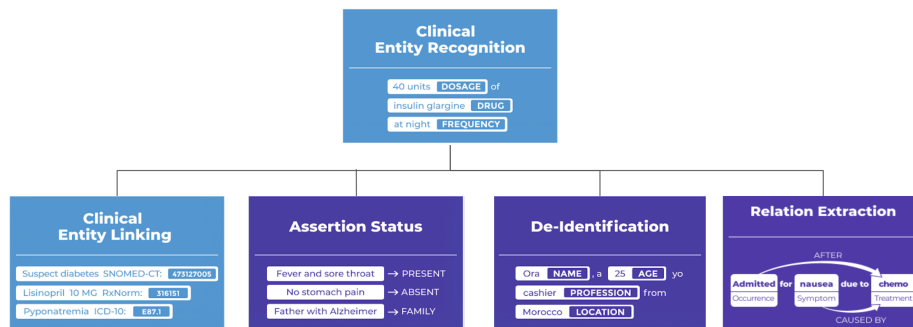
Clinical Entity Recognition

40 units DOSAGE of
insulin glargine DRUG
at night FREQUENCY

Clinical Entity Linking

Suspect diabetes SNOMED-CT: 473127005
Lisinopril 10 MG RxNorm: 316151
Pyponatremia ICD-10: E87.1

Assertion Status

Fever and sore throat → PRESENT
No stomach pain → ABSENT
Father with Alzheimer → FAMILY

De-Identification

Ora NAME , a 25 AGE yo
cashier PROFESSION from
Morocco LOCATION

Relation Extraction

AFTER
Admitted Occurence for nausea Symptom due to chemo Treatment
CAUSED BY